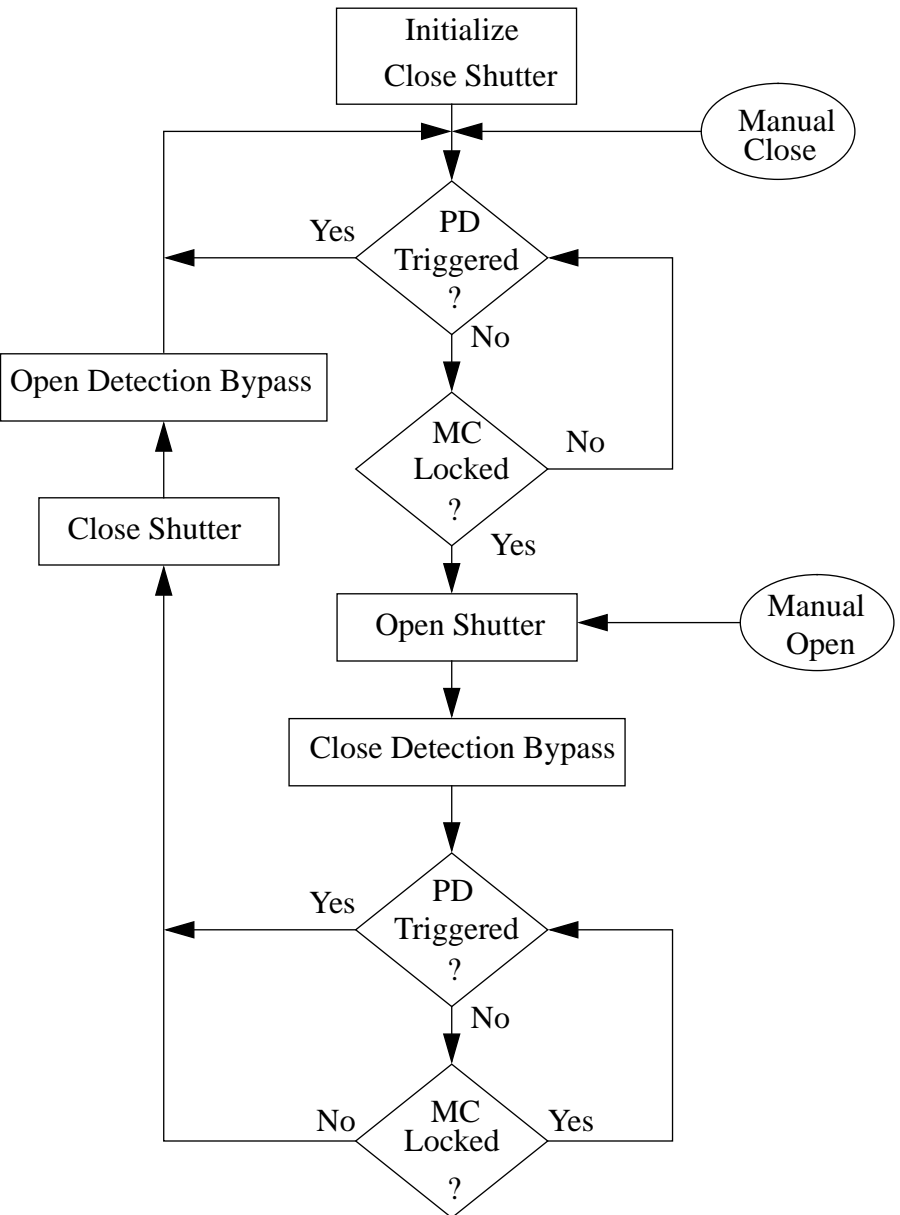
Initialize
Close Shutter

Manual
Close

Yes

PD
Triggered
?

No

Open Detection Bypass

MC
Locked
?

No

Close Shutter

Yes

Open Shutter

Manual
Open

Close Detection Bypass

Yes

PD
Triggered
?

No

No

MC
Locked
?

Yes